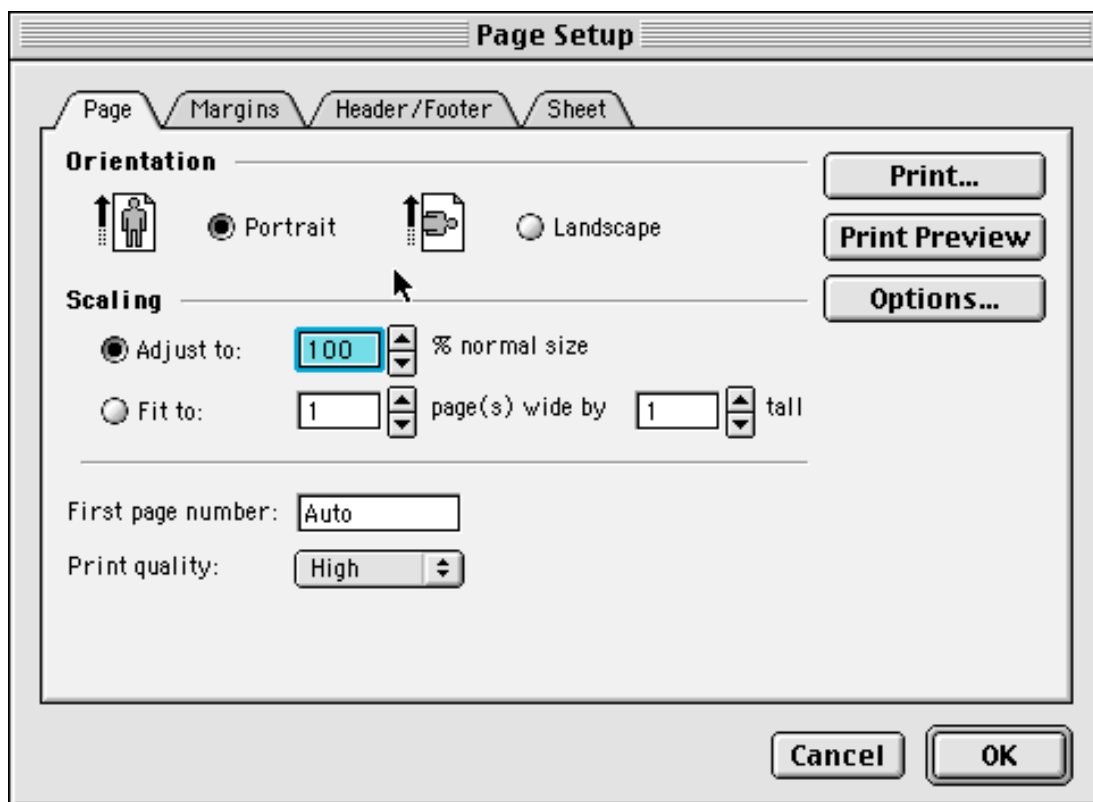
Page Setup

Page Margins Header/Footer Sheet

Orientation

Portrait Landscape

Print...

Print Preview

Options...

Scaling

Adjust to: 100 % normal size

Fit to: 1 page(s) wide by 1 tall

First page number: Auto

Print quality: High

Cancel OK